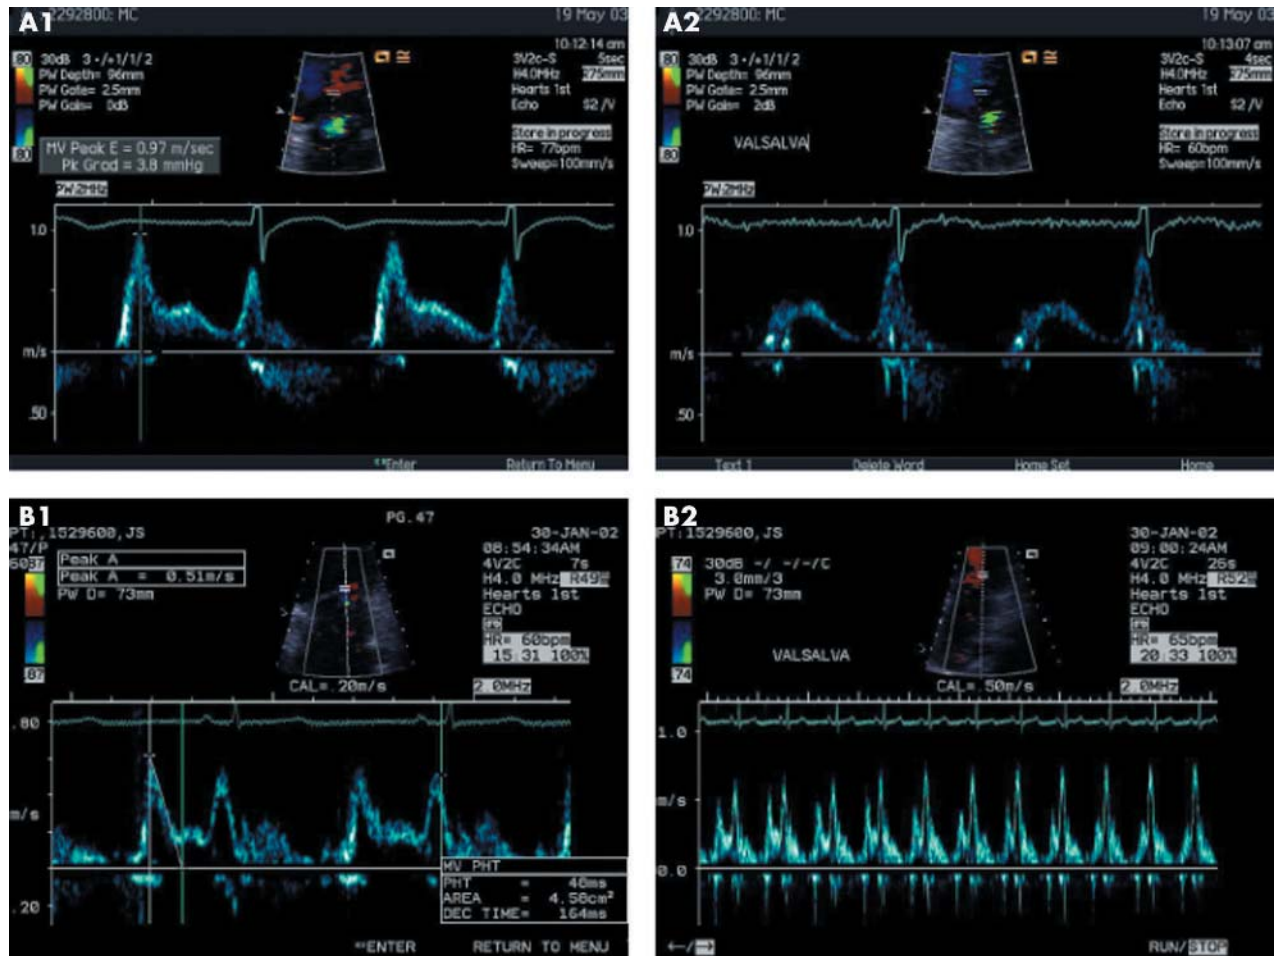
A1 2292800: MC 19 May 03
10:12:14 am
80 30dB 3 -/+1/1/2
PW Depth= 96mm
PW Gate= 2.5mm
PW Gain= 0dB
80
3V2c-S 5sec
H4.0MHz 275mm
Hearts 1st
Echo S2 /V
Store in progress
HR= 77bpm
Sweep=100mm/s
MV Peak E = 0.97 m/sec
Pk Grad = 3.8 mmHg
PW 2MHz
1.0
m/s
.50
**Enter Return To Menu

A2 2292800: MC 19 May 03
10:13:07 am
80 30dB 3 -/+1/1/2
PW Depth= 96mm
PW Gate= 2.5mm
PW Gain= 2dB
80
VALSALVA
3V2c-S 4sec
H4.0MHz 275mm
Hearts 1st
Echo S2 /V
Store in progress
HR= 60bpm
Sweep=100mm/s
PW 2MHz
1.0
m/s
.50
Text 1 Delete Word Home Set Home

B1
PT: 1529600, JS
47/P
PG. 47
30-JAN-02
08:54:34AM
4V2C 7s
H4.0 MHz R49
Hearts 1st
ECHO
HR= 60bpm
15 31 100%
Peak A
Peak A = 0.51m/s
PW D= 73mm
.07
CAL= 20m/s
2.0MHz
.80
m/s
.20
MV PHT
PHT = 40ms
AREA = 4.56cm²
DEC TIME= 164ms
**ENTER RETURN TO MENU

B2
PT: 1529600, JS
30-JAN-02
09:00:24AM
4V2C 26s
H4.0 MHz R52
Hearts 1st
ECHO
HR= 65bpm
20 33 100%
74 30dB -/ -/-/C
3.0mm/3
PW D= 73mm
74
VALSALVA
CAL= 50m/s
2.0MHz
1.0
m/s
0.0
←/→ RUN/STOP